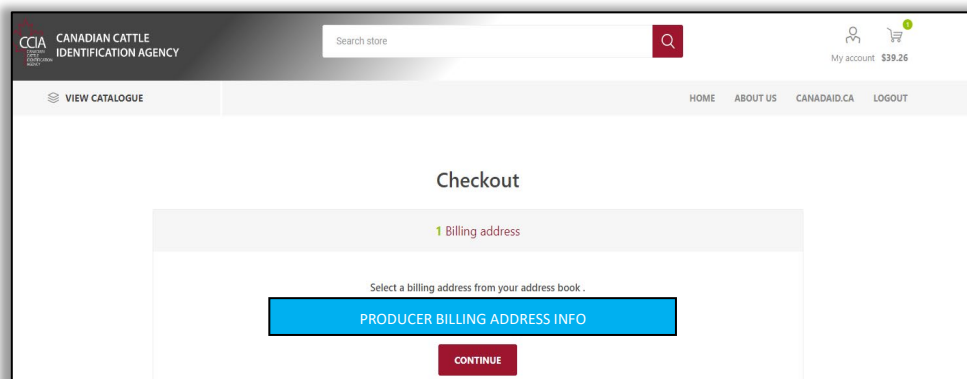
CCIA CANADIAN CATTLE IDENTIFICATION AGENCY

Search store

1

My account $39.26

VIEW CATALOGUE

HOME ABOUT US CANADAID.CA LOGOUT

Checkout

1 Billing address

Select a billing address from your address book .

PRODUCER BILLING ADDRESS INFO

CONTINUE